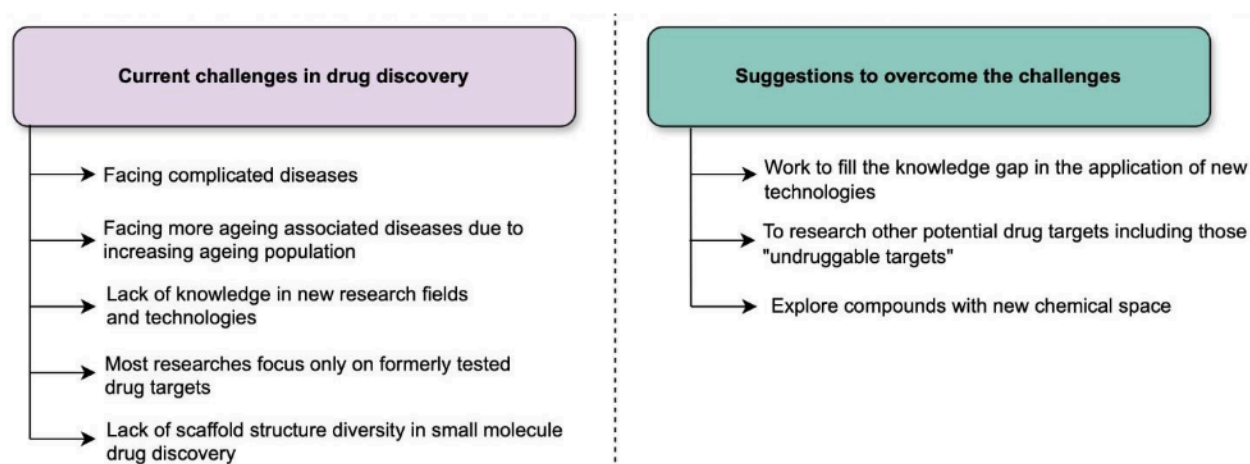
Current challenges in drug discovery

Facing complicated diseases

Facing more ageing associated diseases due to increasing ageing population

Lack of knowledge in new research fields and technologies

Most researches focus only on formerly tested drug targets

Lack of scaffold structure diversity in small molecule drug discovery

Suggestions to overcome the challenges

Work to fill the knowledge gap in the application of new technologies

To research other potential drug targets including those "undruggable targets"

Explore compounds with new chemical space